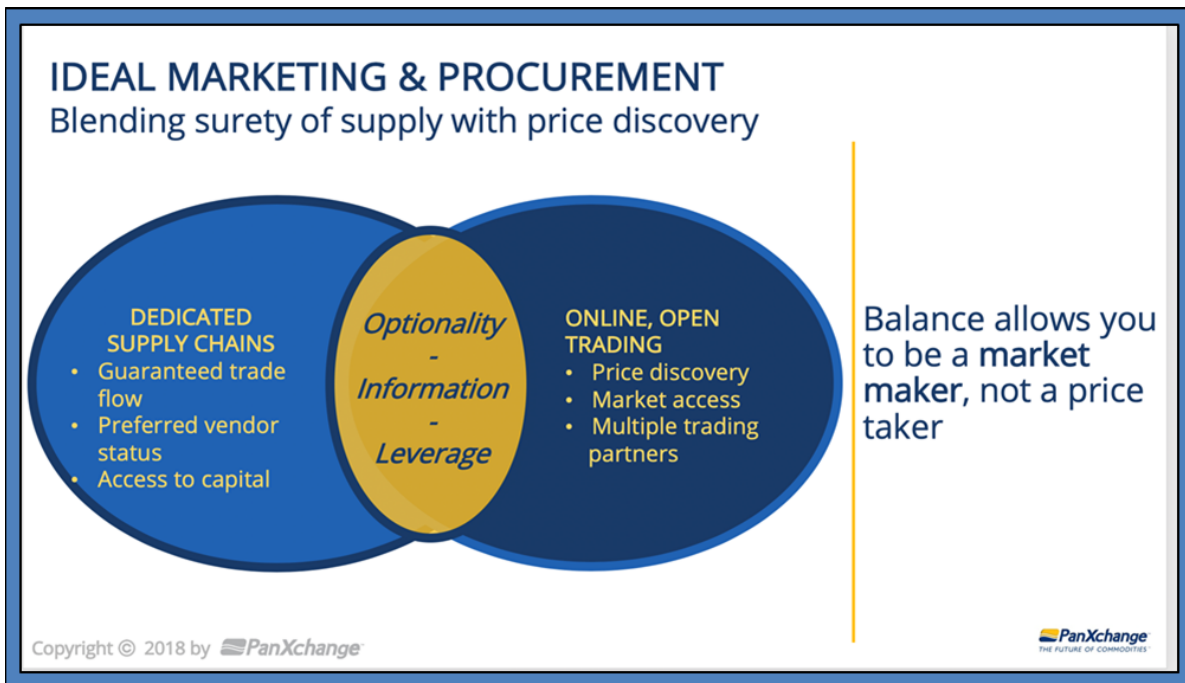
IDEAL MARKETING & PROCUREMENT
Blending surety of supply with price discovery

DEDICATED SUPPLY CHAINS
• Guaranteed trade flow
• Preferred vendor status
• Access to capital

Optionality
-
Information
-
Leverage

ONLINE, OPEN TRADING
• Price discovery
• Market access
• Multiple trading partners

Balance allows you to be a **market maker**, not a price taker

Copyright © 2018 by PanXchange

PanXchange
THE FUTURE OF COMMODITIES